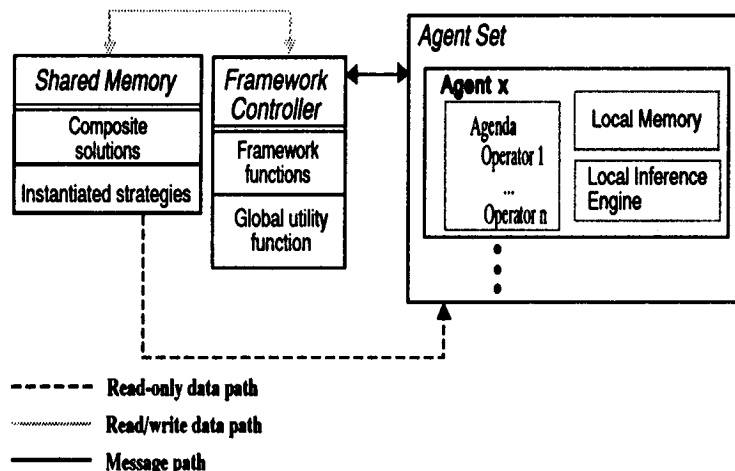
Shared Memory

Composite solutions

Instantiated strategies

Framework Controller

Framework functions

Global utility function

Agent Set

Agent x

Agenda
Operator 1
...
Operator n

Local Memory

Local Inference Engine

Read-only data path

Read/write data path

Message path